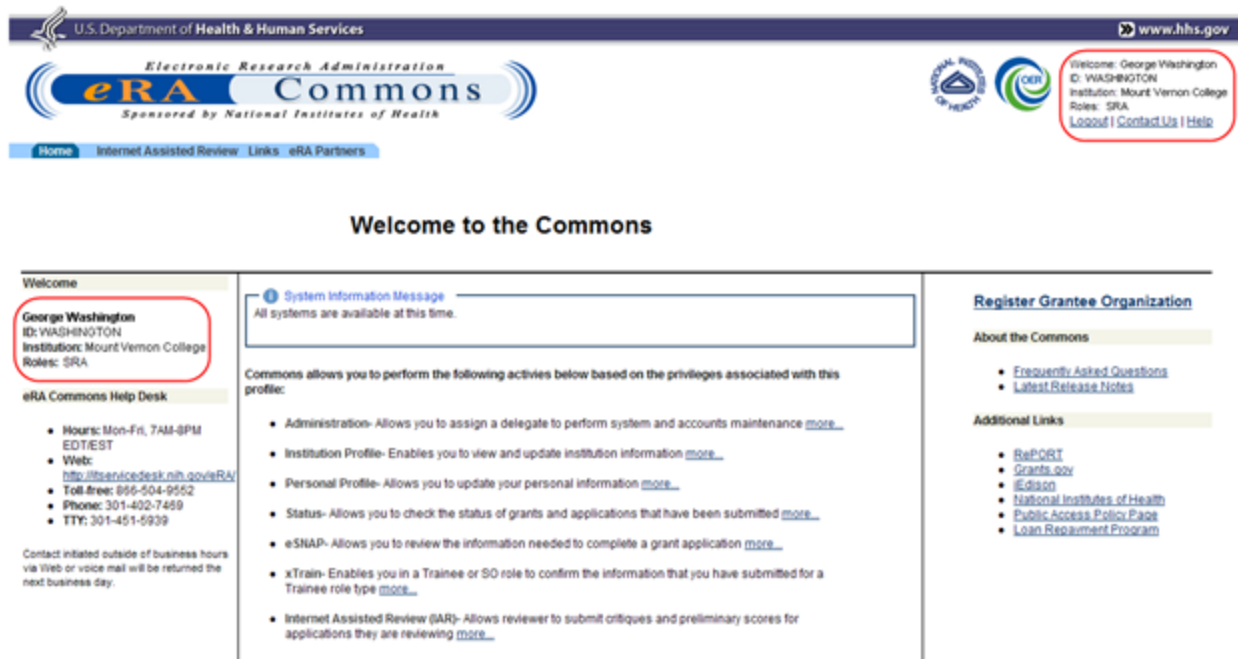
U.S. Department of Health & Human Services

www.hhs.gov

Electronic Research Administration
eRA Commons
Sponsored by National Institutes of Health

NATIONAL INSTITUTES OF HEALTH

OER

Welcome: George Washington
ID: WASHINGTON
Institution: Mount Vernon College
Roles: SRA
Logout | Contact Us | Help

Home Internet Assisted Review Links eRA Partners

Welcome to the Commons

Welcome

George Washington
ID: WASHINGTON
Institution: Mount Vernon College
Roles: SRA

eRA Commons Help Desk

- Hours: Mon-Fri, 7AM-8PM EDT/EST
- Web: http://itservicedesk.nih.gov/eRA/
- Toll-free: 866-504-9552
- Phone: 301-402-7469
- TTY: 301-451-5939

Contact initiated outside of business hours via Web or voice mail will be returned the next business day.

System Information Message
All systems are available at this time.

Commons allows you to perform the following activies below based on the privileges associated with this profile:

- Administration- Allows you to assign a delegate to perform system and accounts maintenance more...
- Institution Profile- Enables you to view and update institution information more...
- Personal Profile- Allows you to update your personal information more...
- Status- Allows you to check the status of grants and applications that have been submitted more...
- eSNAP- Allows you to review the information needed to complete a grant application more...
- xTrain- Enables you in a Trainee or SO role to confirm the information that you have submitted for a Trainee role type more...
- Internet Assisted Review (IAR)- Allows reviewer to submit critiques and preliminary scores for applications they are reviewing more...

Register Grantee Organization

About the Commons

- Frequently Asked Questions
- Latest Release Notes

Additional Links

- RePORT
- Grants.gov
- iEdison
- National Institutes of Health
- Public Access Policy Page
- Loan Repayment Program